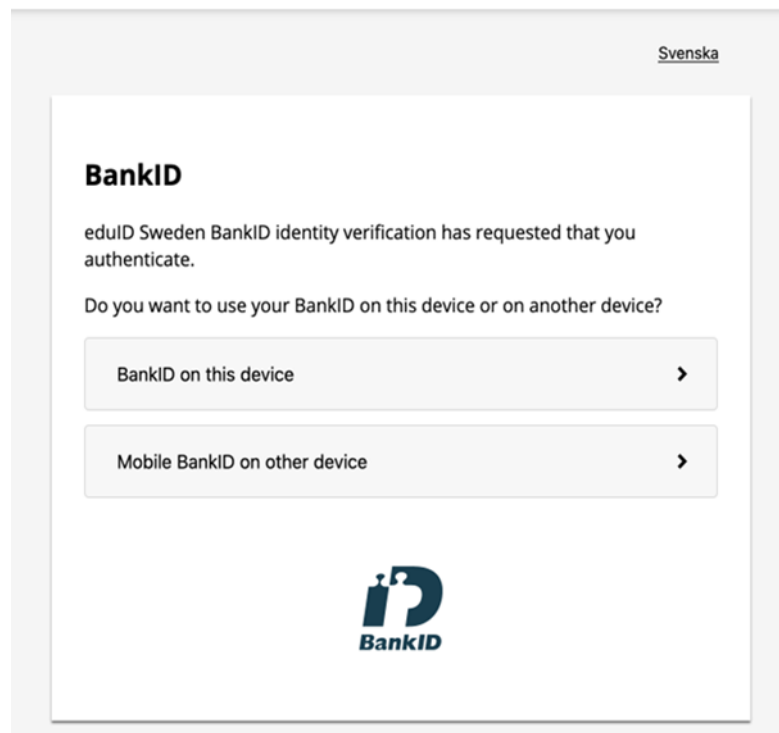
Svenska

BankID

eduID Sweden BankID identity verification has requested that you authenticate.

Do you want to use your BankID on this device or on another device?

BankID on this device

Mobile BankID on other device

BankID